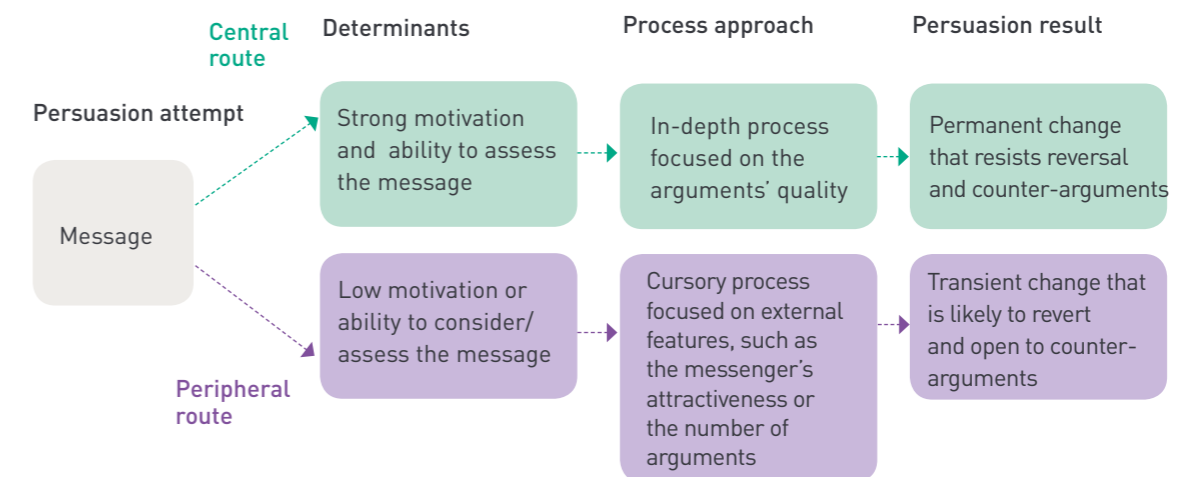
Central route

Determinants

Process approach

Persuasion result

Persuasion attempt

Message

Strong motivation and ability to assess the message

In-depth process focused on the arguments' quality

Permanent change that resists reversal and counter-arguments

Low motivation or ability to consider/ assess the message

Cursory process focused on external features, such as the messenger's attractiveness or the number of arguments

Transient change that is likely to revert and open to counter-arguments

Peripheral route